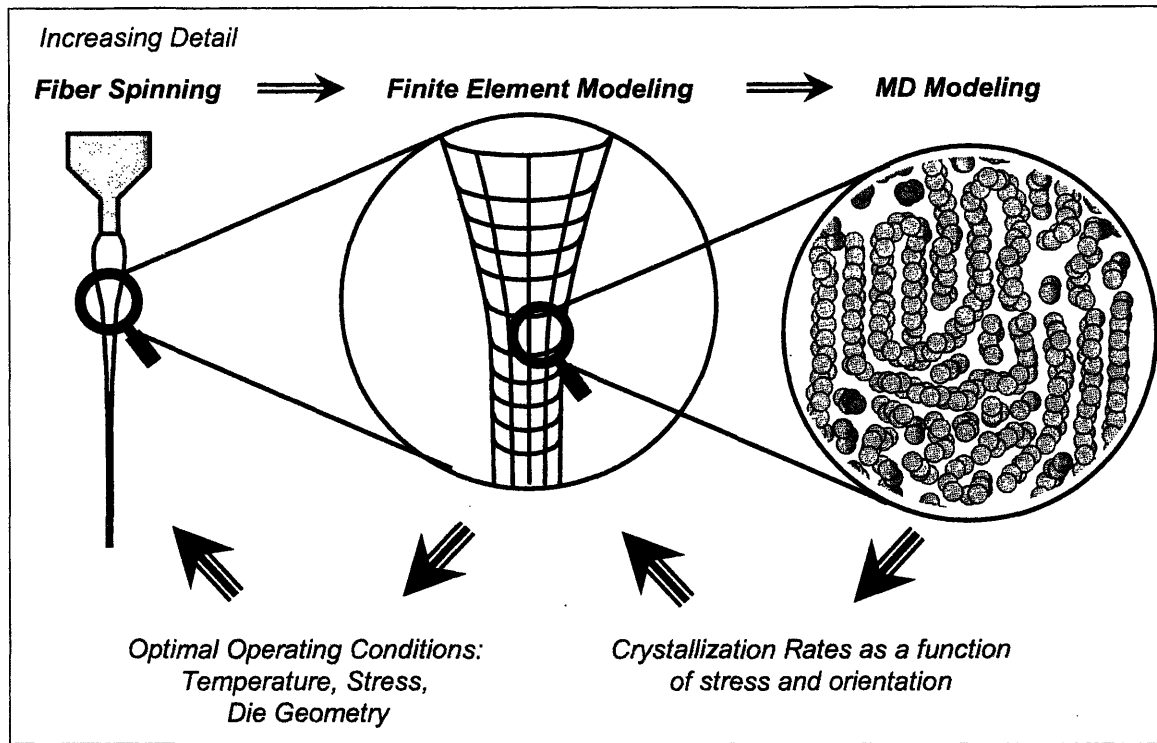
Increasing Detail

Fiber Spinning ⟹ Finite Element Modeling ⟹ MD Modeling

Optimal Operating Conditions: Temperature, Stress, Die Geometry

Crystallization Rates as a function of stress and orientation